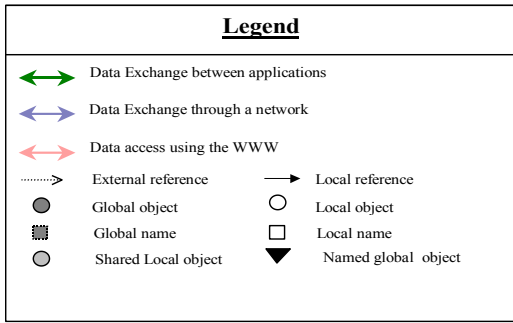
Legend

Data Exchange between applications

Data Exchange through a network

Data access using the WWW

External reference

Local reference

Global object

Local object

Global name

Local name

Shared Local object

Named global object